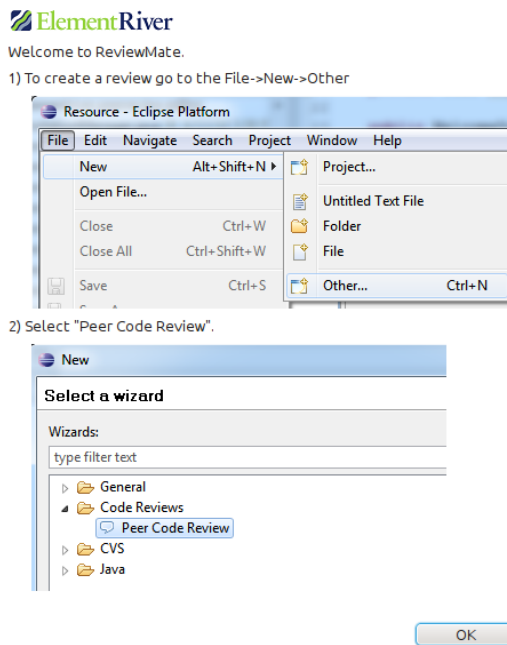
ElementRiver

Welcome to ReviewMate.

1) To create a review go to the File->New->Other

Resource - Eclipse Platform

File Edit Navigate Search Project Window Help

New Alt+Shift+N ▸
Open File...
Close Ctrl+W
Close All Ctrl+Shift+W
Save Ctrl+S

Project...
Untitled Text File
Folder
File
Other... Ctrl+N

2) Select "Peer Code Review".

New

Select a wizard

Wizards:

type filter text

General
Code Reviews
Peer Code Review
CVS
Java

OK